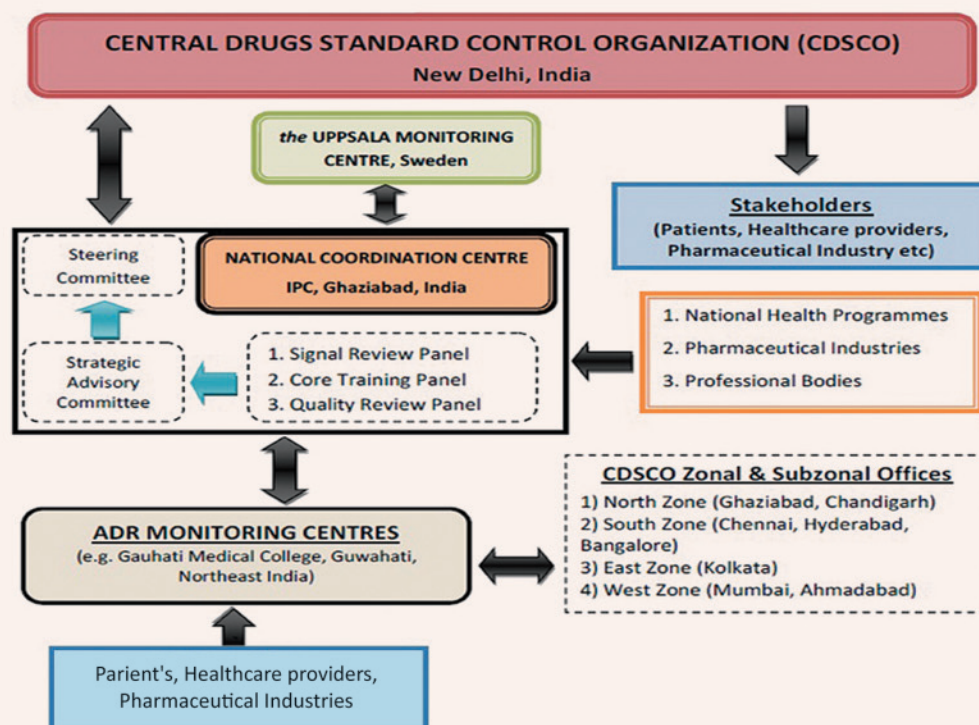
CENTRAL DRUGS STANDARD CONTROL ORGANIZATION (CDSCO)
New Delhi, India

the UPPSALA MONITORING CENTRE, Sweden

Stakeholders
(Patients, Healthcare providers, Pharmaceutical Industry etc)

Steering Committee

NATIONAL COORDINATION CENTRE
IPC, Ghaziabad, India

Strategic Advisory Committee

1. Signal Review Panel
2. Core Training Panel
3. Quality Review Panel

1. National Health Programmes
2. Pharmaceutical Industries
3. Professional Bodies

CDSCO Zonal & Subzonal Offices
1) North Zone (Ghaziabad, Chandigarh)
2) South Zone (Chennai, Hyderabad, Bangalore)
3) East Zone (Kolkata)
4) West Zone (Mumbai, Ahmadabad)

ADR MONITORING CENTRES
(e.g. Gauhati Medical College, Guwahati, Northeast India)

Parient's, Healthcare providers, Pharmaceutical Industries